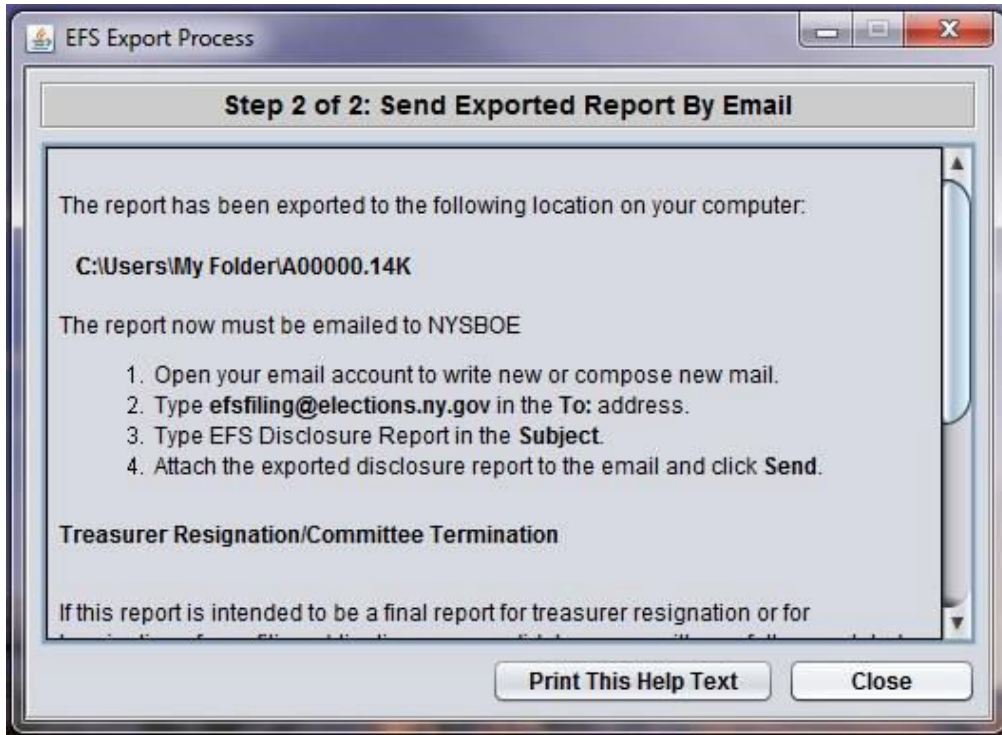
EFS Export Process

Step 2 of 2: Send Exported Report By Email

The report has been exported to the following location on your computer:

C:\Users\My Folder\A00000.14K

The report now must be emailed to NYSBOE

1. Open your email account to write new or compose new mail.
2. Type efsfiling@elections.ny.gov in the To: address.
3. Type EFS Disclosure Report in the Subject.
4. Attach the exported disclosure report to the email and click Send.

Treasurer Resignation/Committee Termination

If this report is intended to be a final report for treasurer resignation or for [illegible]

Print This Help Text

Close